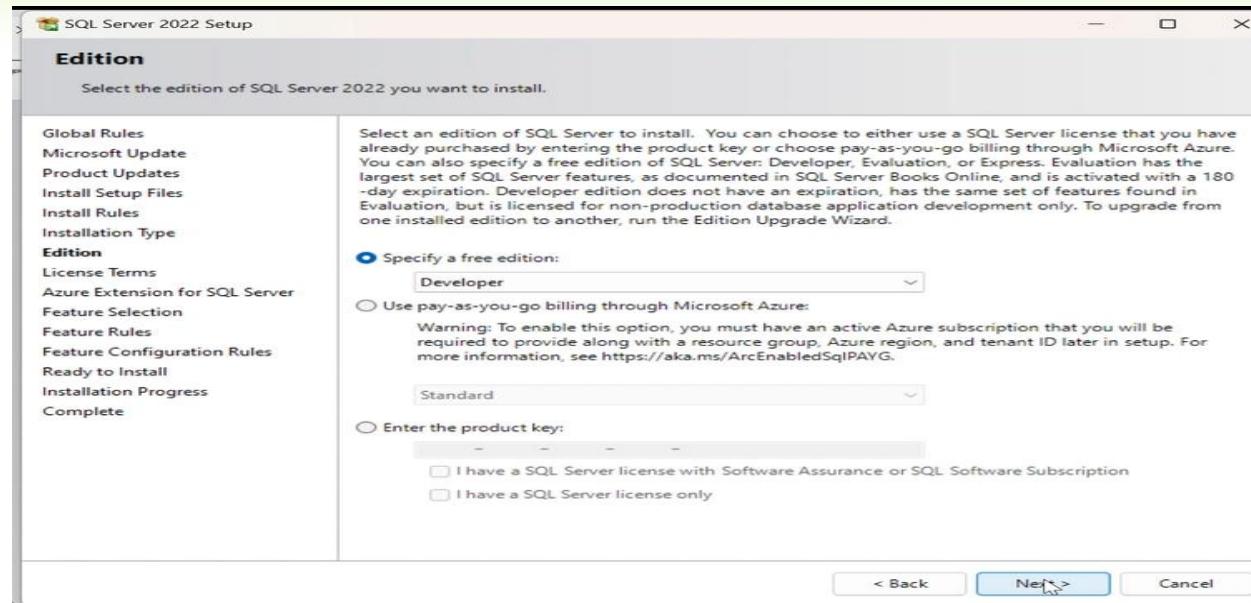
SQL Server 2022 Setup

Edition

Select the edition of SQL Server 2022 you want to install.

Global Rules
Microsoft Update
Product Updates
Install Setup Files
Install Rules
Installation Type
Edition
License Terms
Azure Extension for SQL Server
Feature Selection
Feature Rules
Feature Configuration Rules
Ready to Install
Installation Progress
Complete

Select an edition of SQL Server to install. You can choose to either use a SQL Server license that you have already purchased by entering the product key or choose pay-as-you-go billing through Microsoft Azure. You can also specify a free edition of SQL Server: Developer, Evaluation, or Express. Evaluation has the largest set of SQL Server features, as documented in SQL Server Books Online, and is activated with a 180-day expiration. Developer edition does not have an expiration, has the same set of features found in Evaluation, but is licensed for non-production database application development only. To upgrade from one installed edition to another, run the Edition Upgrade Wizard.

Specify a free edition:

Developer

Use pay-as-you-go billing through Microsoft Azure:

Warning: To enable this option, you must have an active Azure subscription that you will be required to provide along with a resource group, Azure region, and tenant ID later in setup. For more information, see https://aka.ms/ArcEnabledSqlPAYG.

Standard

Enter the product key:

I have a SQL Server license with Software Assurance or SQL Software Subscription

I have a SQL Server license only

< Back

Next >

Cancel